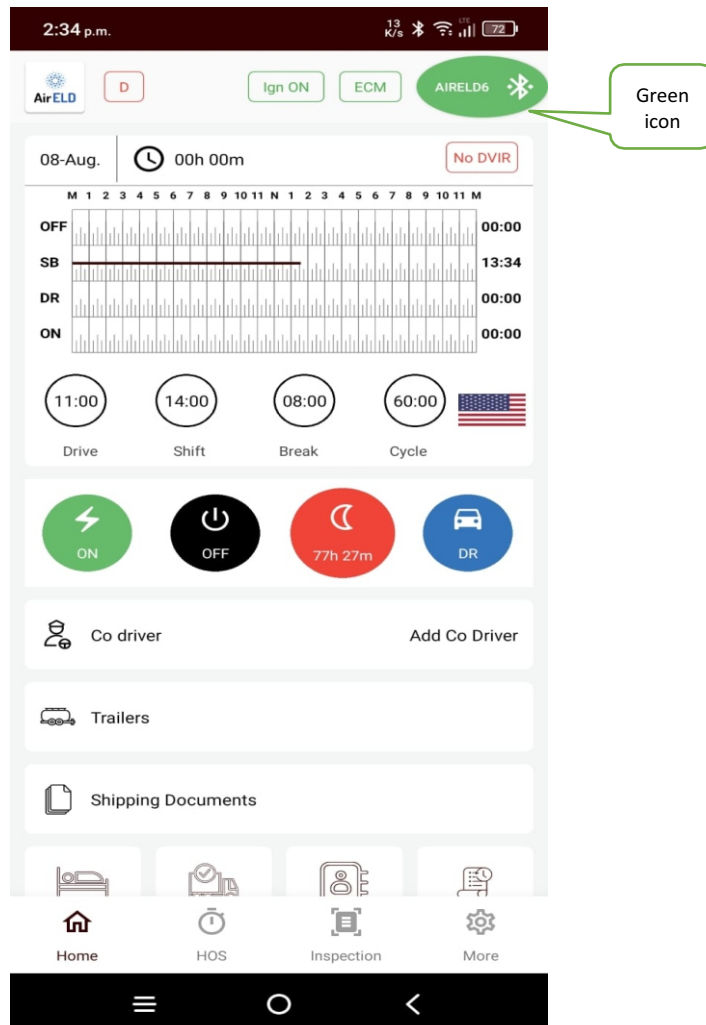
2:34 p.m.
13 K/s
72

AirELD
D
Ign ON
ECM
AIRELD6

Green icon

08-Aug.
00h 00m
No DVIR

M 1 2 3 4 5 6 7 8 9 10 11 N 1 2 3 4 5 6 7 8 9 10 11 M

| | |
|---|---|
| OFF | 00:00 |
| SB | 13:34 |
| DR | 00:00 |
| ON | 00:00 |

11:00
Drive
14:00
Shift
08:00
Break
60:00
Cycle

ON
OFF
77h 27m
DR

Co driver
Add Co Driver

Trailers

Shipping Documents

Home
HOS
Inspection
More